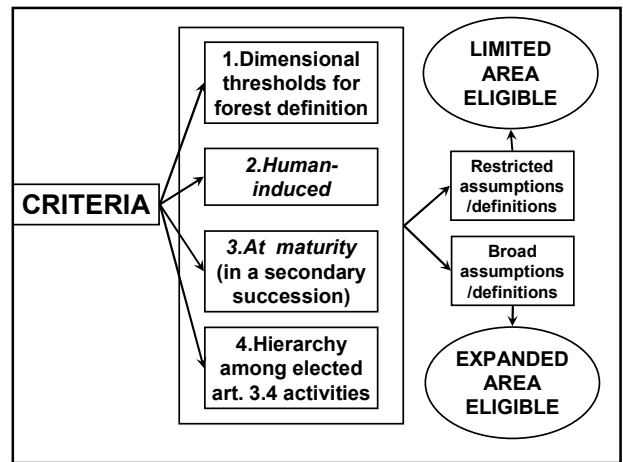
CRITERIA

1.Dimensional thresholds for forest definition

2.Human-induced

3.At maturity (in a secondary succession)

4.Hierarchy among elected art. 3.4 activities

Restricted assumptions /definitions

Broad assumptions /definitions

LIMITED AREA ELIGIBLE

EXPANDED AREA ELIGIBLE